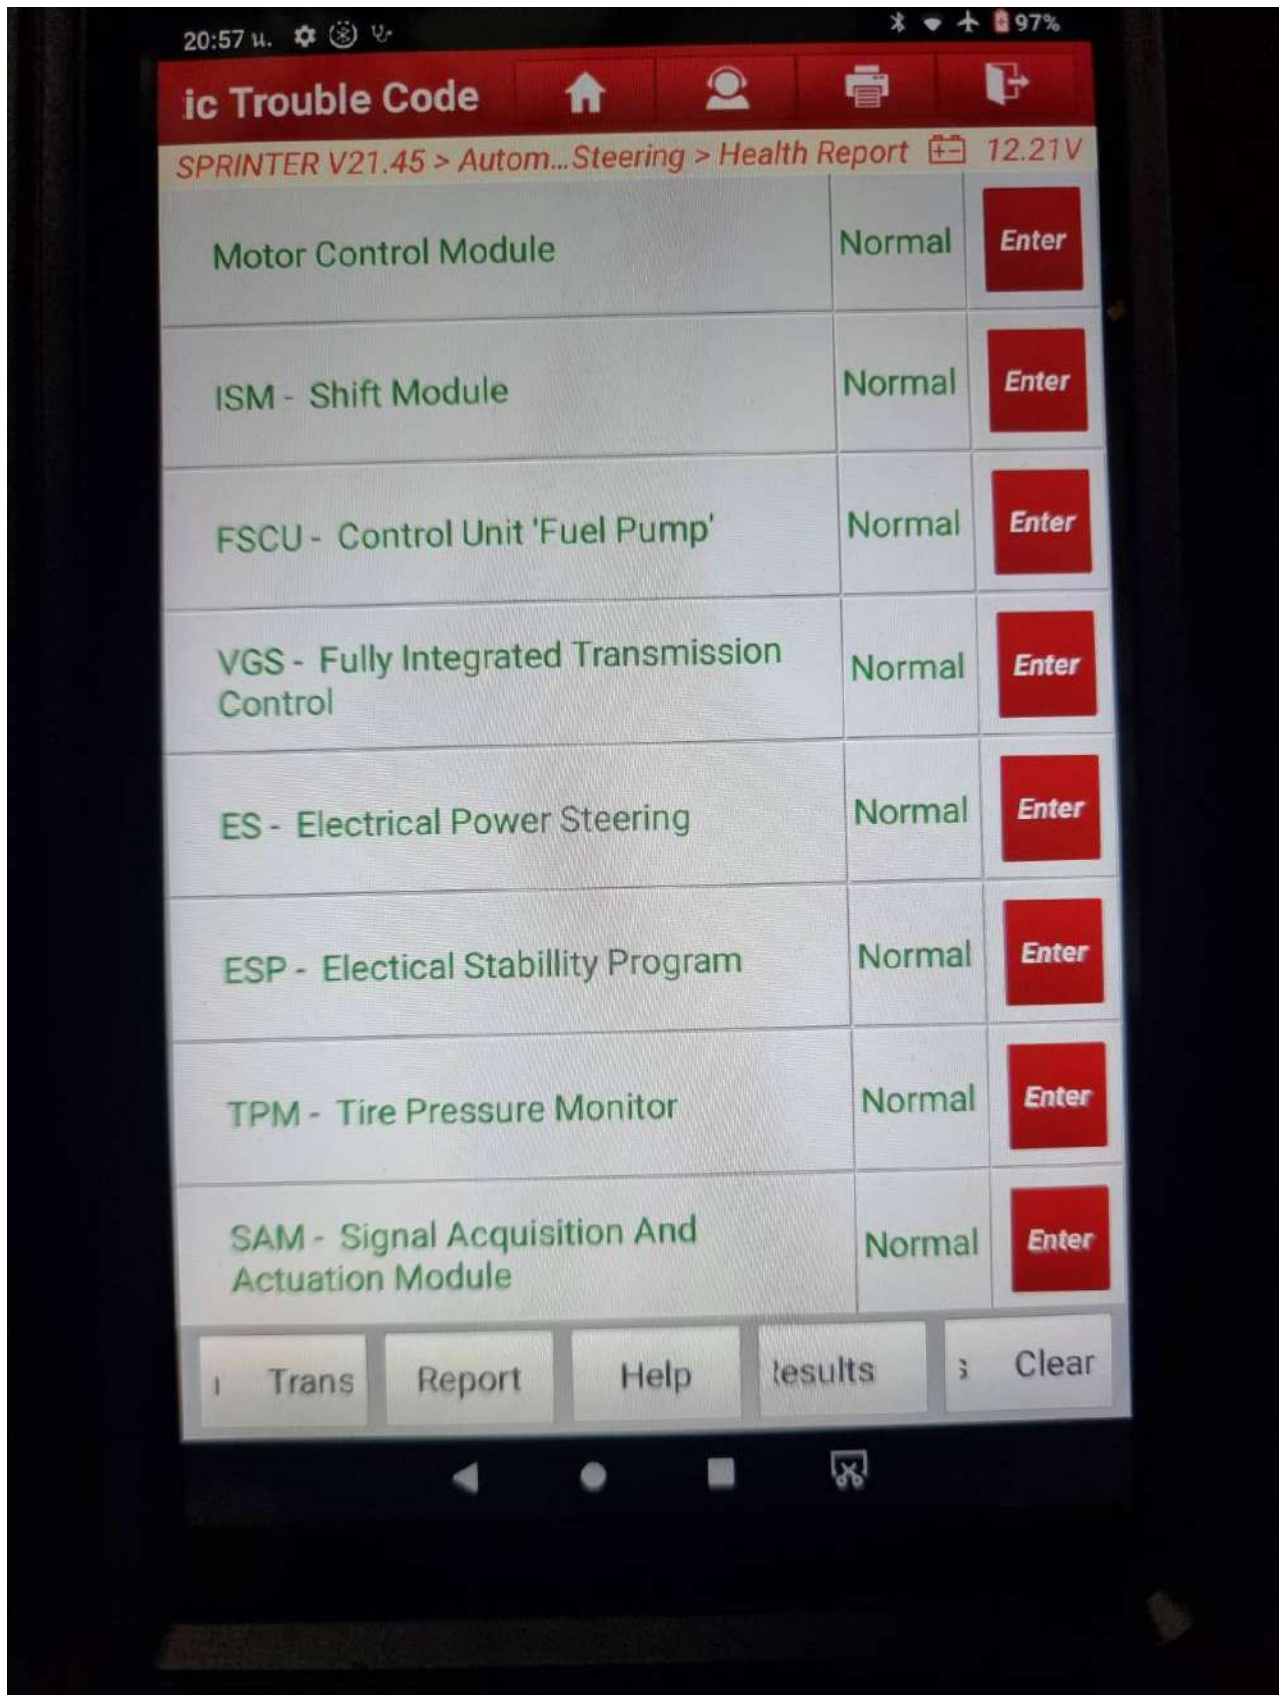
20:57 ч.

97%

ic Trouble Code

SPRINTER V21.45 > Autom...Steering > Health Report 12.21V

| | | |
|---|---|---|
| Motor Control Module | Normal | Enter |
| ISM - Shift Module | Normal | Enter |
| FSCU - Control Unit 'Fuel Pump' | Normal | Enter |
| VGS - Fully Integrated Transmission Control | Normal | Enter |
| ES - Electrical Power Steering | Normal | Enter |
| ESP - Electical Stabillity Program | Normal | Enter |
| TPM - Tire Pressure Monitor | Normal | Enter |
| SAM - Signal Acquisition And Actuation Module | Normal | Enter |

Trans Report Help tesults Clear